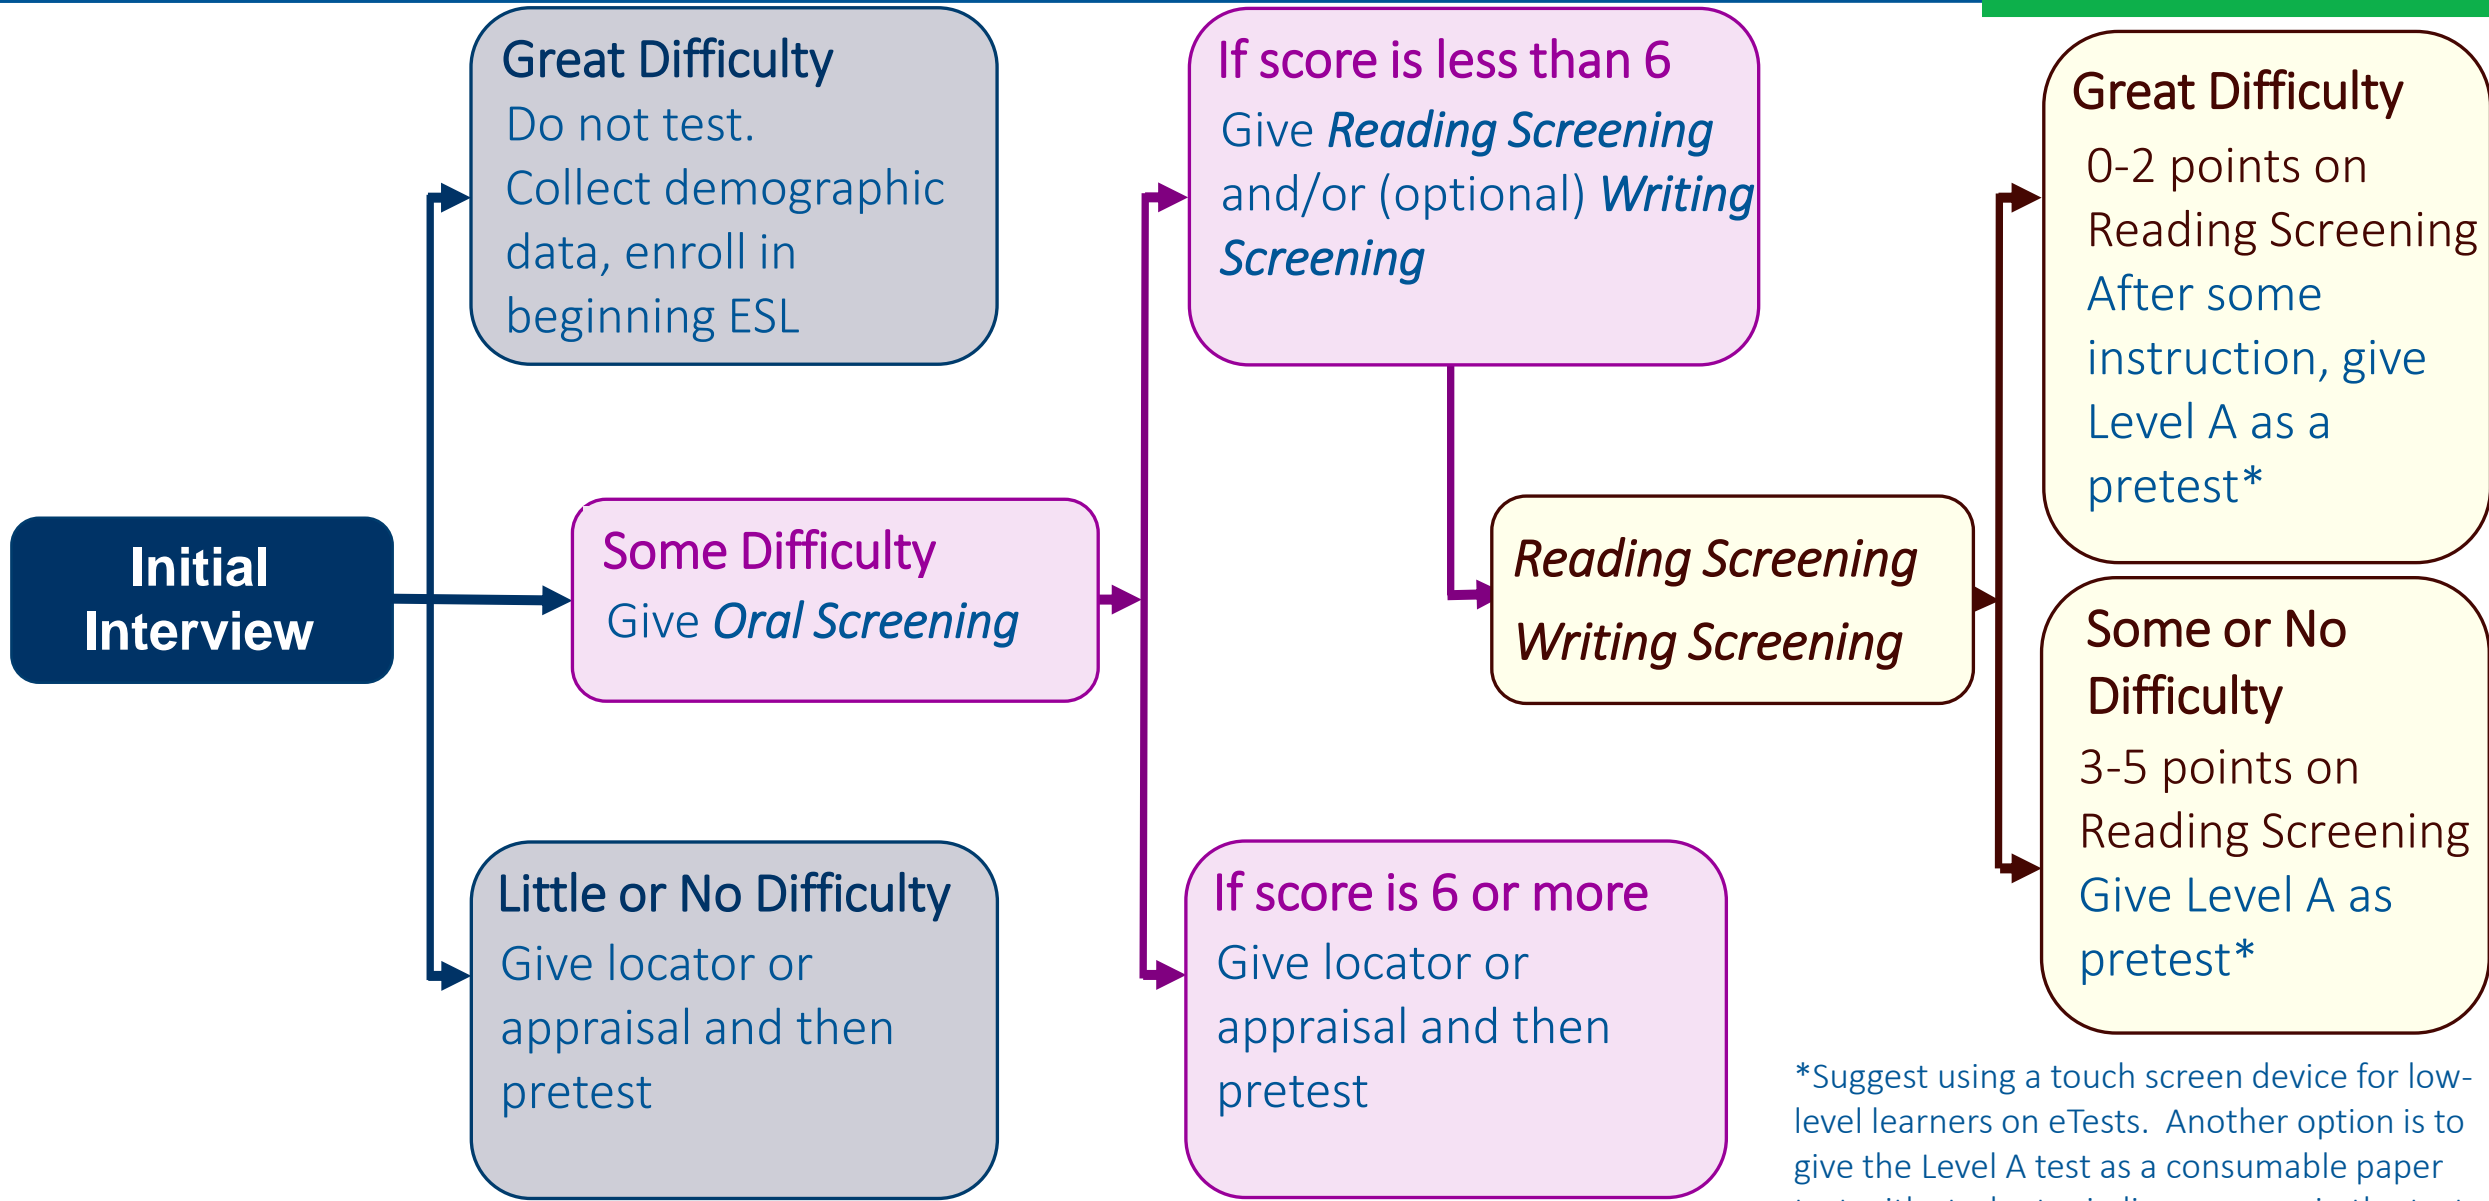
Initial Interview

Great Difficulty
Do not test.
Collect demographic data, enroll in beginning ESL

Some Difficulty
Give *Oral Screening*

Little or No Difficulty
Give locator or appraisal and then pretest

If score is less than 6
Give *Reading Screening* and/or (optional) *Writing Screening*

*Reading Screening*
*Writing Screening*

If score is 6 or more
Give locator or appraisal and then pretest

Great Difficulty
0-2 points on Reading Screening
After some instruction, give Level A as a pretest*

Some or No Difficulty
3-5 points on Reading Screening
Give Level A as pretest*

*Suggest using a touch screen device for low-level learners on eTests. Another option is to give the Level A test as a consumable paper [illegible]